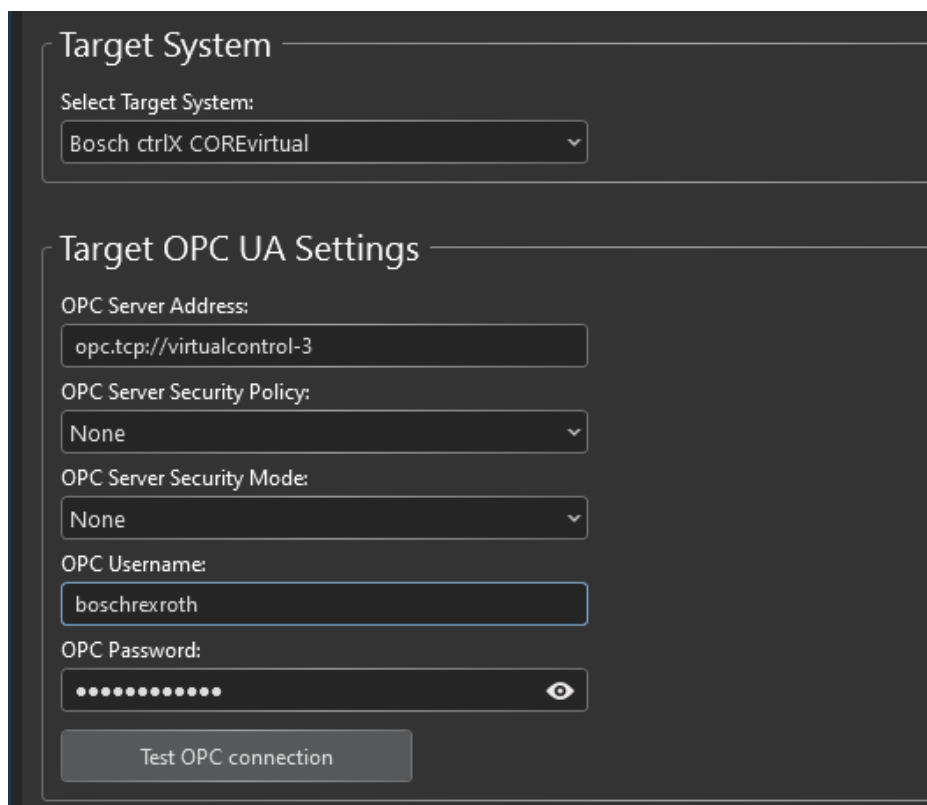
Target System

Select Target System:

Bosch ctrlX COREvirtual

Target OPC UA Settings

OPC Server Address:

opc.tcp://virtualcontrol-3

OPC Server Security Policy:

None

OPC Server Security Mode:

None

OPC Username:

boschrexroth

OPC Password:

•••••••••••••

Test OPC connection